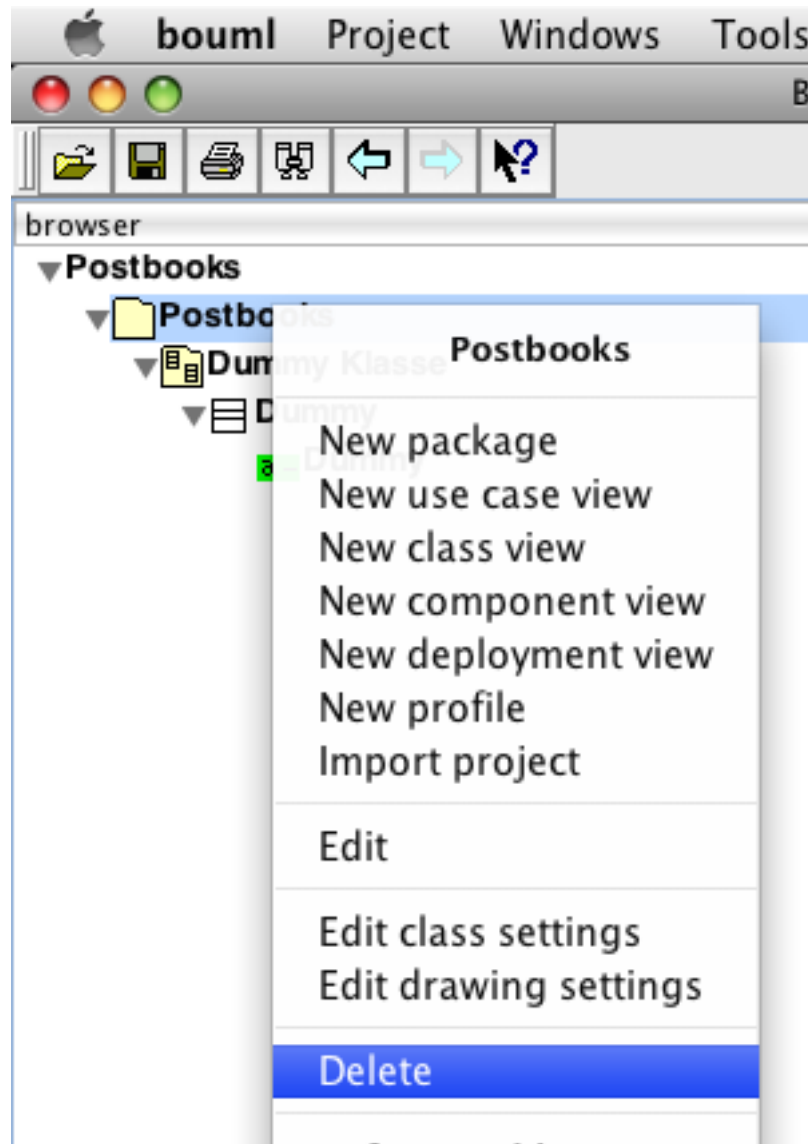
bouml Project Windows Tools

B

browser

Postbooks

Postbooks

Dummy Klasse

Dummy

Dummy

Postbooks

New package
New use case view
New class view
New component view
New deployment view
New profile
Import project

Edit

Edit class settings
Edit drawing settings

Delete